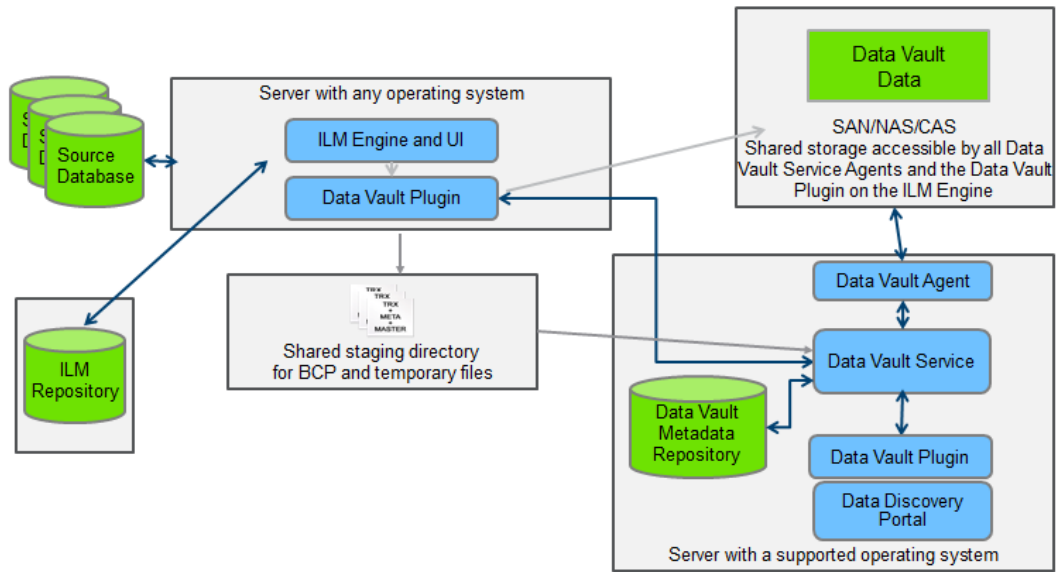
Server with any operating system

ILM Engine and UI

Data Vault Plugin

S D

S D

Source Database

ILM Repository

TRX TRX TRX META MASTER

Shared staging directory for BCP and temporary files

Data Vault Data

SAN/NAS/CAS
Shared storage accessible by all Data Vault Service Agents and the Data Vault Plugin on the ILM Engine

Data Vault Agent

Data Vault Service

Data Vault Metadata Repository

Data Vault Plugin

Data Discovery Portal

Server with a supported operating system